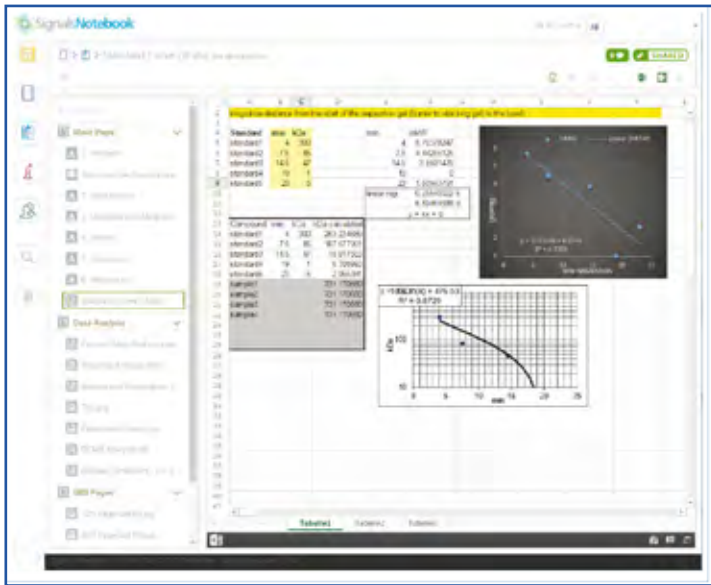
SignalsNotebook

Main Pages

Data Analysis

SDS Pages

Standard | mm | kDa
standard1 | 4 | 300
standard2 | 7.5 | 95
standard3 | 14.5 | 47
standard4 | 19 | 1
standard5 | 20 | 0

mm | ln(kD)
4 | 5.70378247
7.5 | 4.55387689
14.5 | 3.8501476
19 | 0
20 | 1.60943791

linear reg.

Compound | mm | kDa | kDa calculated
standard1 | 4 | 300 | 283.214686
standard2 | 7.5 | 95 | 167.677301
standard3 | 14.5 | 47 | 19.017302
standard4 | 19 | 1 | 5.709962
standard5 | 20 | 0 | 2.964391
sample1 | | | 331.176683
sample2 | | | 331.176683
sample3 | | | 331.176683
sample4 | | | 331.176683

ln(kD)

$R^2 = 0.8729$

kDa

100

10

mm

0 | 5 | 10 | 15 | 20 | 25

Tabelle1 | Tabelle2 | Tabelle3